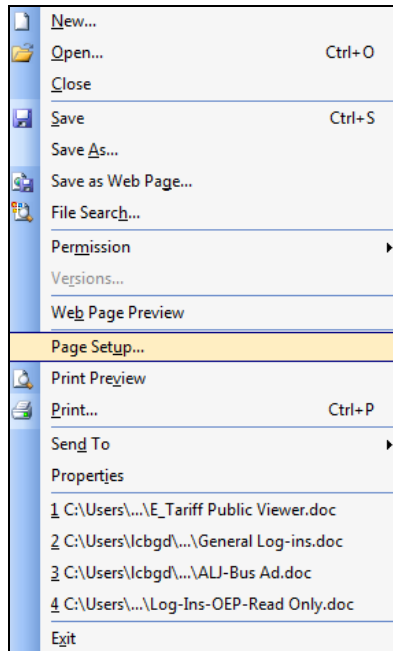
New...
Open... Ctrl+O
Close
Save Ctrl+S
Save As...
Save as Web Page...
File Search...
Permission
Versions...
Web Page Preview
Page Setup...
Print Preview
Print... Ctrl+P
Send To
Properties
1 C:\Users\...\E_Tariff Public Viewer.doc
2 C:\Users\lcbgd\...\General Log-ins.doc
3 C:\Users\lcbgd\...\ALJ-Bus Ad.doc
4 C:\Users\...\Log-Ins-OEP-Read Only.doc
Exit